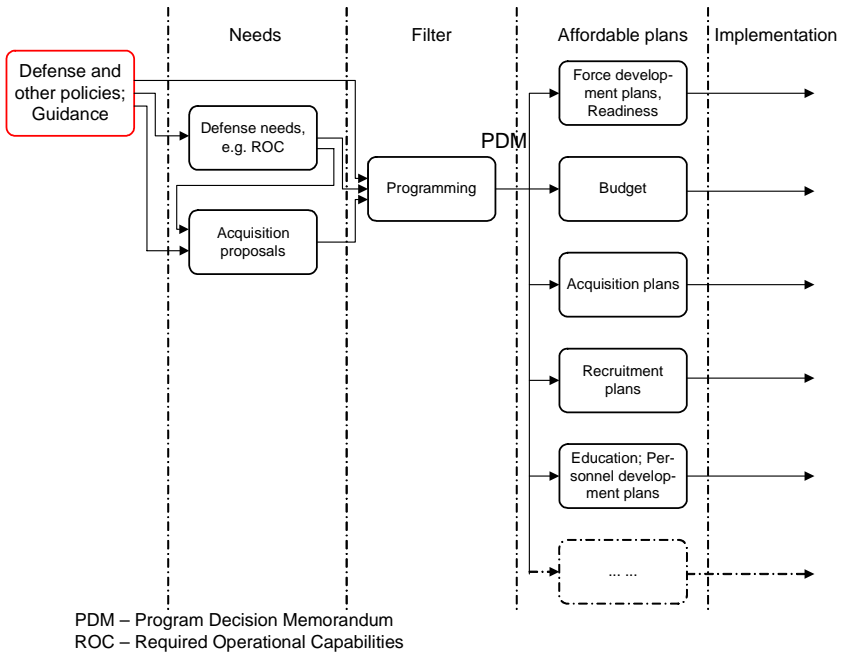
Needs

Filter

Affordable plans

Implementation

Defense and other policies; Guidance

Defense needs, e.g. ROC

Acquisition proposals

Programming

PDM

Force development plans, Readiness

Budget

Acquisition plans

Recruitment plans

Education; Personnel development plans

... ...

PDM – Program Decision Memorandum
ROC – Required Operational Capabilities